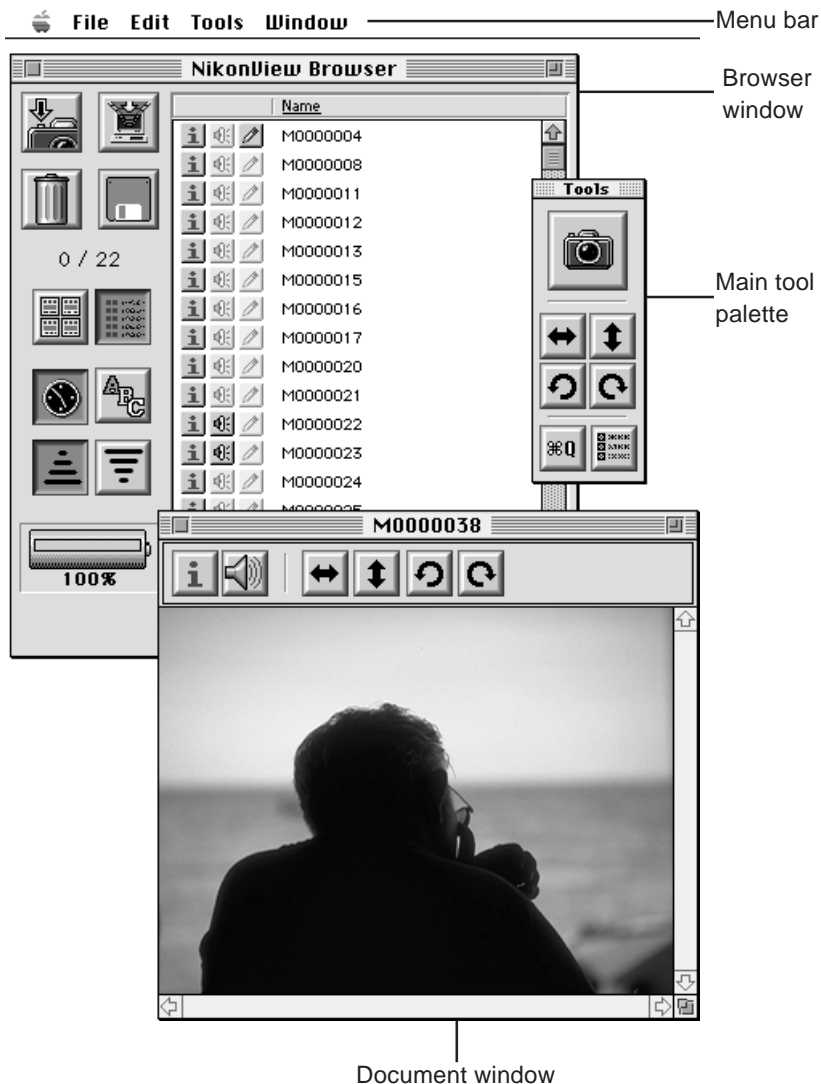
File Edit Tools Window

Menu bar

NikonView Browser

Browser window

Name

M0000004
M0000008
M0000011
M0000012
M0000013
M0000015
M0000016
M0000017
M0000020
M0000021
M0000022
M0000023
M0000024
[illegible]

0 / 22

100%

Tools

Main tool palette

⌘Q

M0000038

Document window